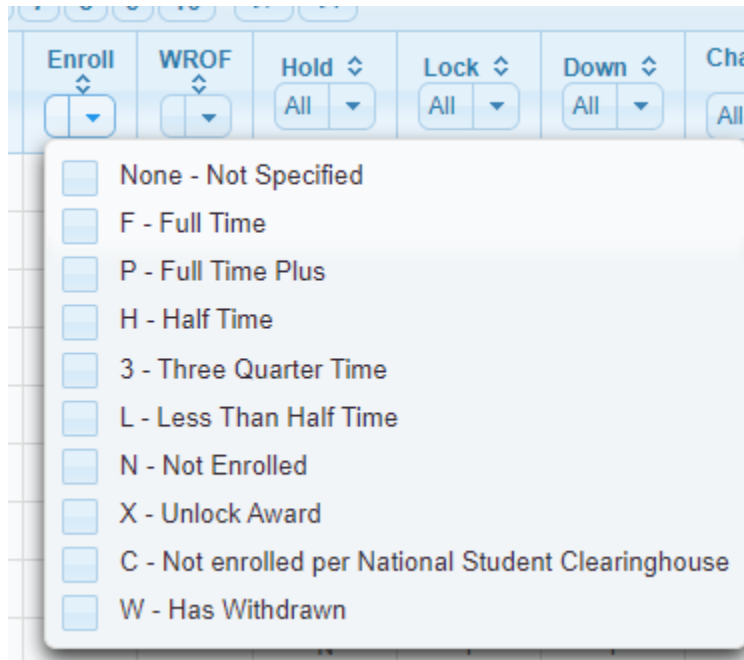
Enroll

WROF

Hold

All

Lock

All

Down

All

Cha

All

None - Not Specified
F - Full Time
P - Full Time Plus
H - Half Time
3 - Three Quarter Time
L - Less Than Half Time
N - Not Enrolled
X - Unlock Award
C - Not enrolled per National Student Clearinghouse
W - Has Withdrawn